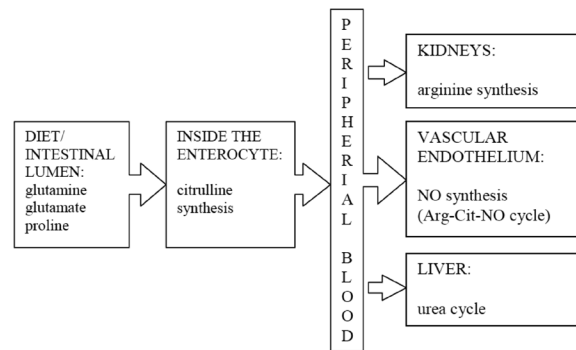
DIET/ INTESTINAL LUMEN: glutamine glutamate proline

INSIDE THE ENTEROCYTE: citrulline synthesis

PERIPHERIAL BLOOD

KIDNEYS:

arginine synthesis

VASCULAR ENDOTHELIUM:

NO synthesis (Arg-Cit-NO cycle)

LIVER:

urea cycle